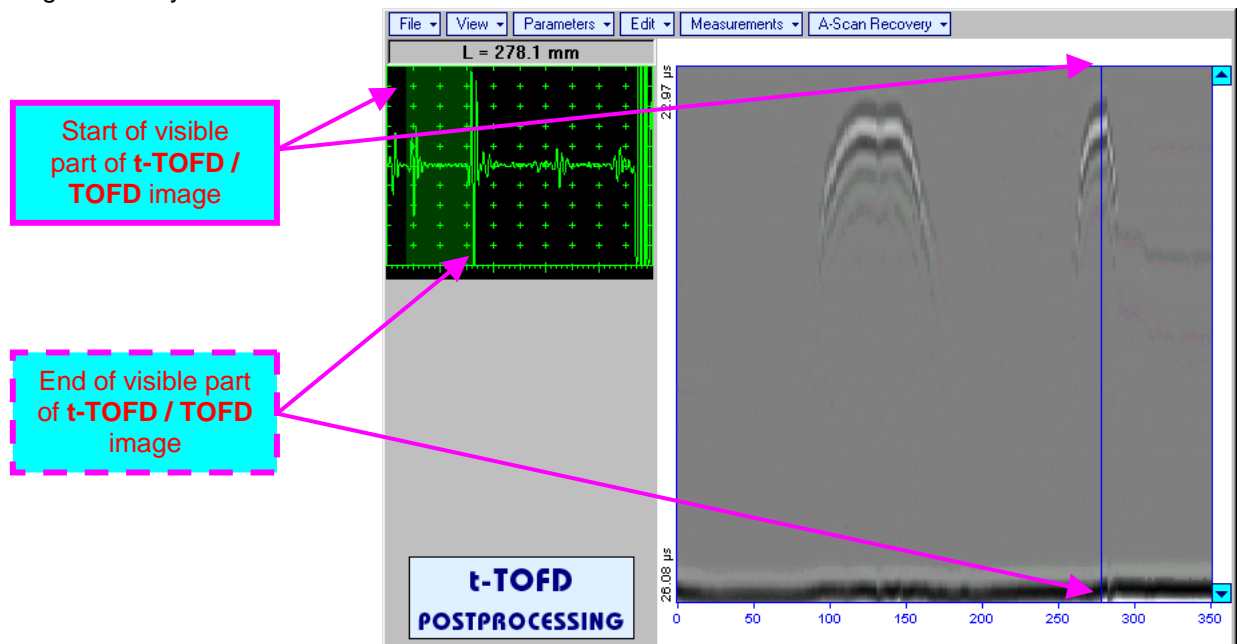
File View Parameters Edit Measurements A-Scan Recovery

L = 278.1 mm

Start of visible part of **t-TOFD / TOFD** image

End of visible part of **t-TOFD / TOFD** image

22.97 µs

26.08 µs

t-TOFD
POSTPROCESSING

0 50 100 150 200 250 300 350